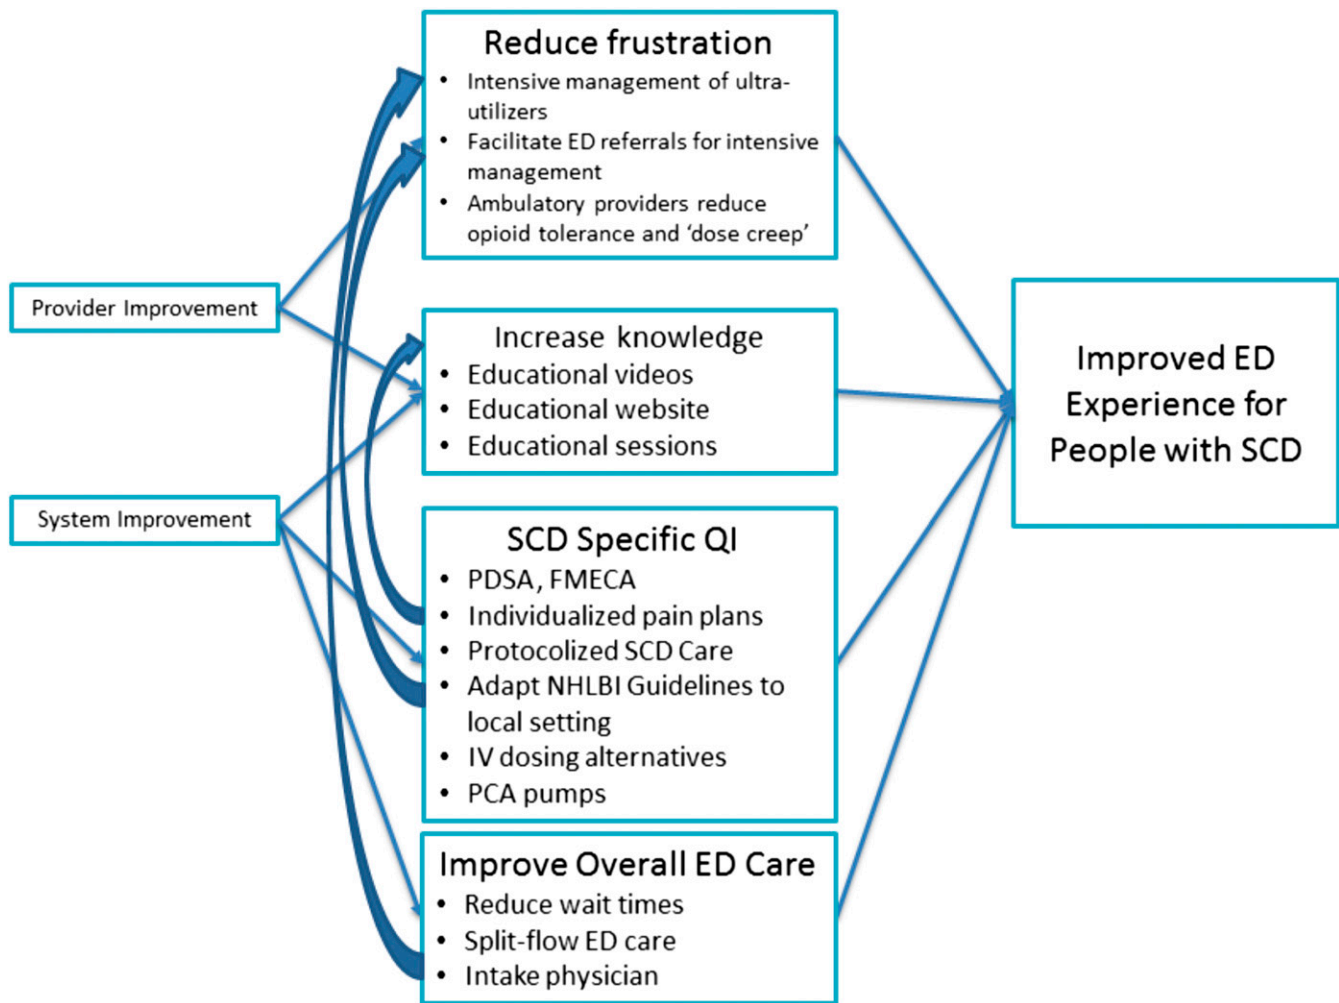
Provider Improvement

System Improvement

Reduce frustration
- Intensive management of ultra-utilizers
- Facilitate ED referrals for intensive management
- Ambulatory providers reduce opioid tolerance and 'dose creep'

Increase knowledge
- Educational videos
- Educational website
- Educational sessions

SCD Specific QI
- PDSA, FMECA
- Individualized pain plans
- Protocolized SCD Care
- Adapt NHLBI Guidelines to local setting
- IV dosing alternatives
- PCA pumps

Improve Overall ED Care
- Reduce wait times
- Split-flow ED care
- Intake physician

Improved ED Experience for People with SCD